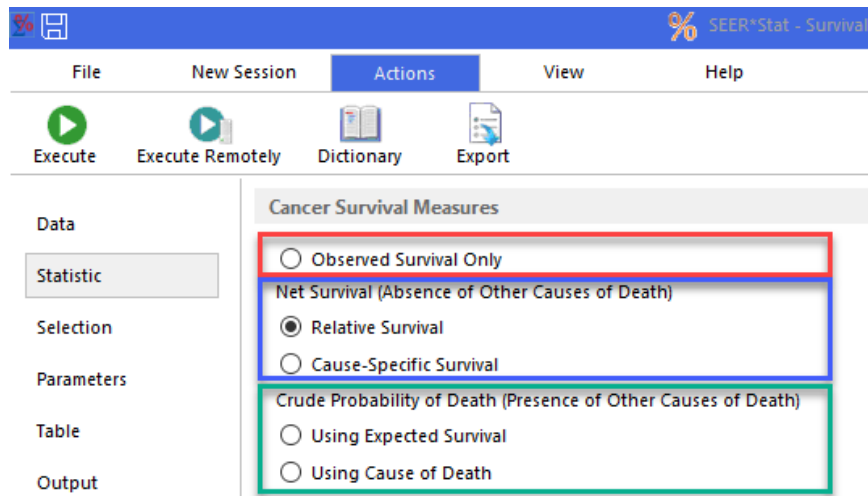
SEER*Stat - Surviva

File
New Session
Actions
View
Help

Execute
Execute Remotely
Dictionary
Export

Data
Statistic
Selection
Parameters
Table
Output

Cancer Survival Measures

Observed Survival Only

Net Survival (Absence of Other Causes of Death)
Relative Survival
Cause-Specific Survival

Crude Probability of Death (Presence of Other Causes of Death)
Using Expected Survival
Using Cause of Death